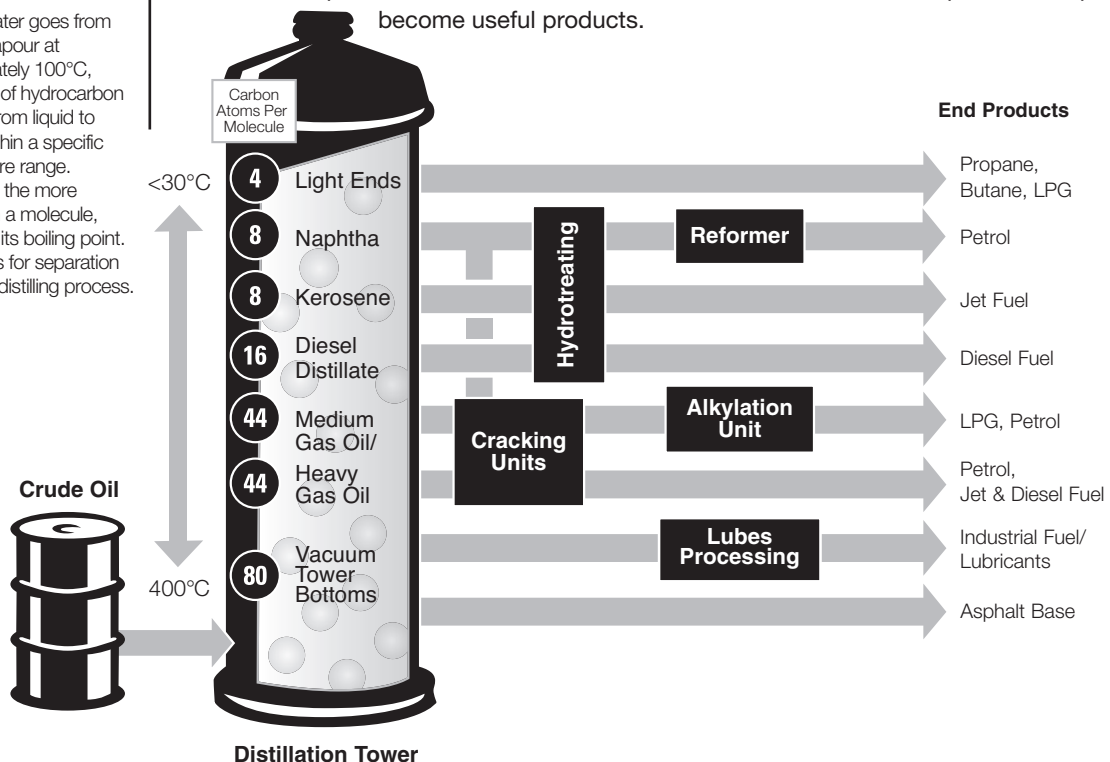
ater goes from apour at ately 100°C, of hydrocarbon rom liquid to hin a specific re range. the more a molecule, its boiling point. s for separation distilling process.

become useful products.

Carbon Atoms Per Molecule

End Products

<30°C

4 Light Ends

8 Naphtha

8 Kerosene

16 Diesel Distillate

44 Medium Gas Oil/

44 Heavy Gas Oil

80 Vacuum Tower Bottoms

400°C

Crude Oil

Hydrotreating

Reformer

Cracking Units

Alkylation Unit

Lubes Processing

Propane, Butane, LPG

Petrol

Jet Fuel

Diesel Fuel

LPG, Petrol

Petrol, Jet & Diesel Fuel

Industrial Fuel/ Lubricants

Asphalt Base

Distillation Tower